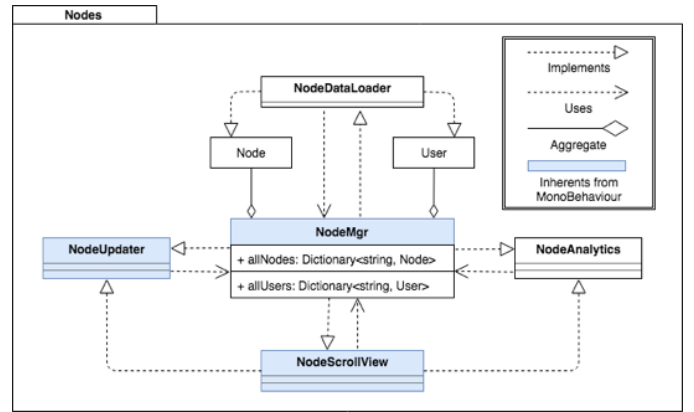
Nodes

Implements

Uses

Aggregate

Inherents from MonoBehaviour

NodeDataLoader

Node

User

NodeMgr

+ allNodes: Dictionary<string, Node>

+ allUsers: Dictionary<string, User>

NodeUpdater

NodeAnalytics

NodeScrollView